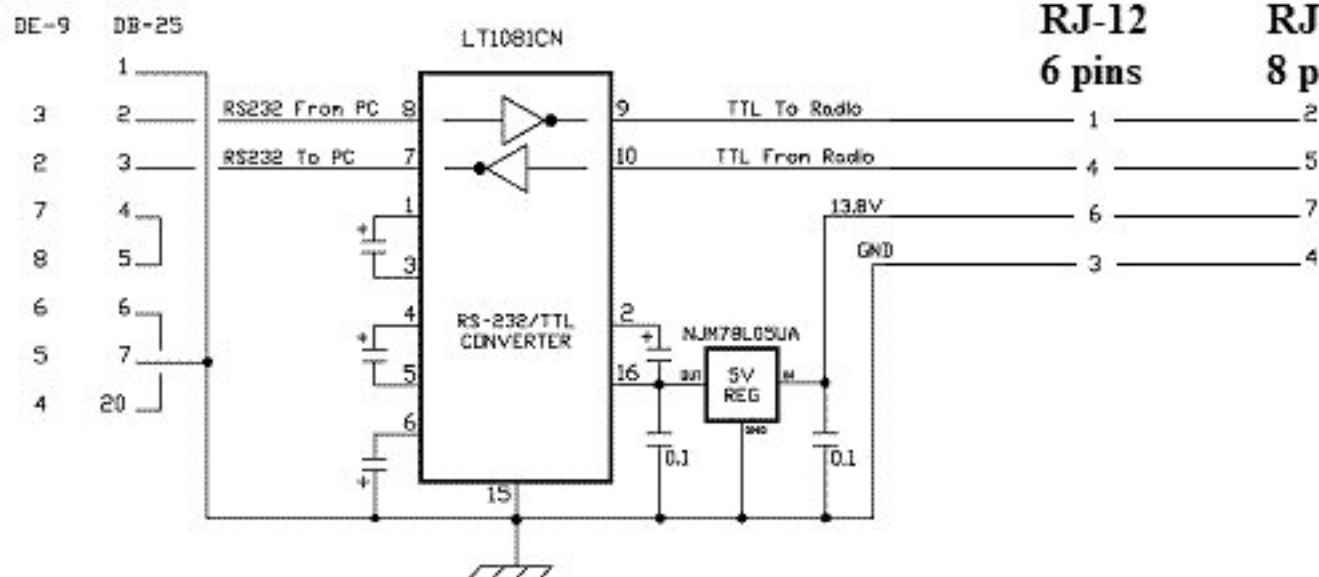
DE-9 DB-25

LT1081CN

RJ-12 6 pins

RJ 8 p

1

3 2 RS232 From PC 8

2 3 RS232 To PC 7

7 4

8 5

6 6

5 7

4 20

1

3

4

5

6

9 TTL To Radio

10 TTL From Radio

1 2

4 5

13.8V

6 7

GND

3 4

RS-232/TTL CONVERTER

2

16

NJM78L05UA

OUT

5V REG

IN

GND

0.1

0.1

15